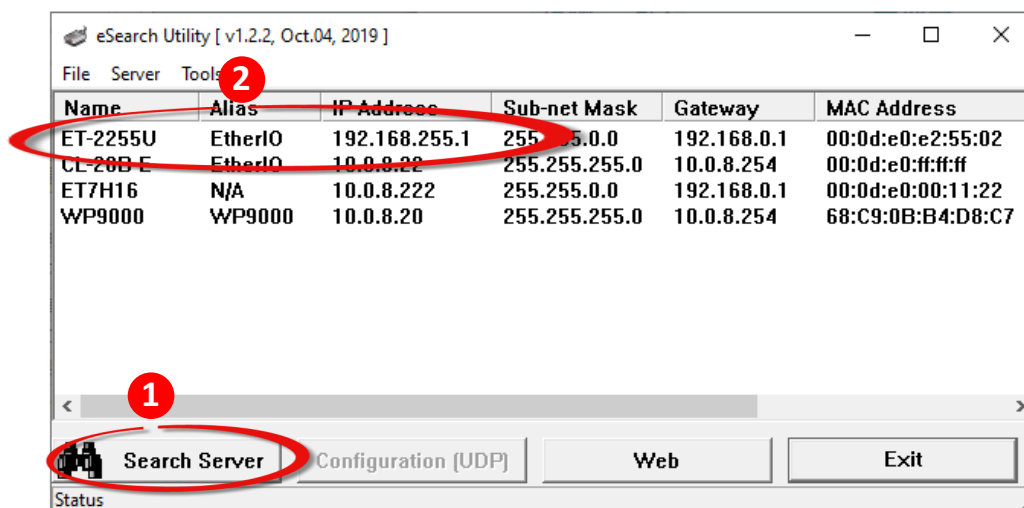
eSearch Utility [ v1.2.2, Oct.04, 2019 ]

File Server Tools

2

| Name | Alias | IP Address | Sub-net Mask | Gateway | MAC Address |
|---|---|---|---|---|---|
| ET-2255U | EtherIO | 192.168.255.1 | 255.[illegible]5.0.0 | 192.168.0.1 | 00:0d:e0:e2:55:02 |
| CL-28B E | EtherIO | 10.0.8.22 | 255.255.255.0 | 10.0.8.254 | 00:0d:e0:ff:ff:ff |
| ET7H16 | N/A | 10.0.8.222 | 255.255.0.0 | 192.168.0.1 | 00:0d:e0:00:11:22 |
| WP9000 | WP9000 | 10.0.8.20 | 255.255.255.0 | 10.0.8.254 | 68:C9:0B:B4:D8:C7 |

1

Search Server

Configuration (UDP)

Web

Exit

Status